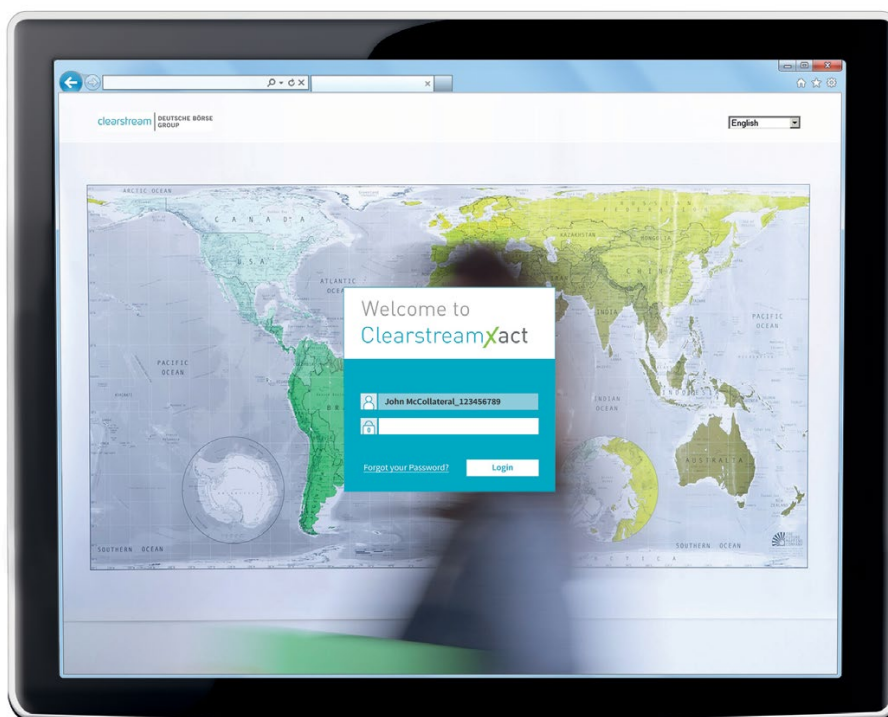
clearstream | DEUTSCHE BÖRSE GROUP

English

ARCTIC OCEAN

CANADA

U.S.A.

ATLANTIC OCEAN

KAZAKHSTAN

MONGOLIA

CHINA

INDIA

PACIFIC OCEAN

PACIFIC OCEAN

INDIAN OCEAN

AUSTRALIA

SOUTHERN OCEAN

SOUTHERN OCEAN

Welcome to
ClearstreamXact

John McCollateral_123456789

Forgot your Password?

Login